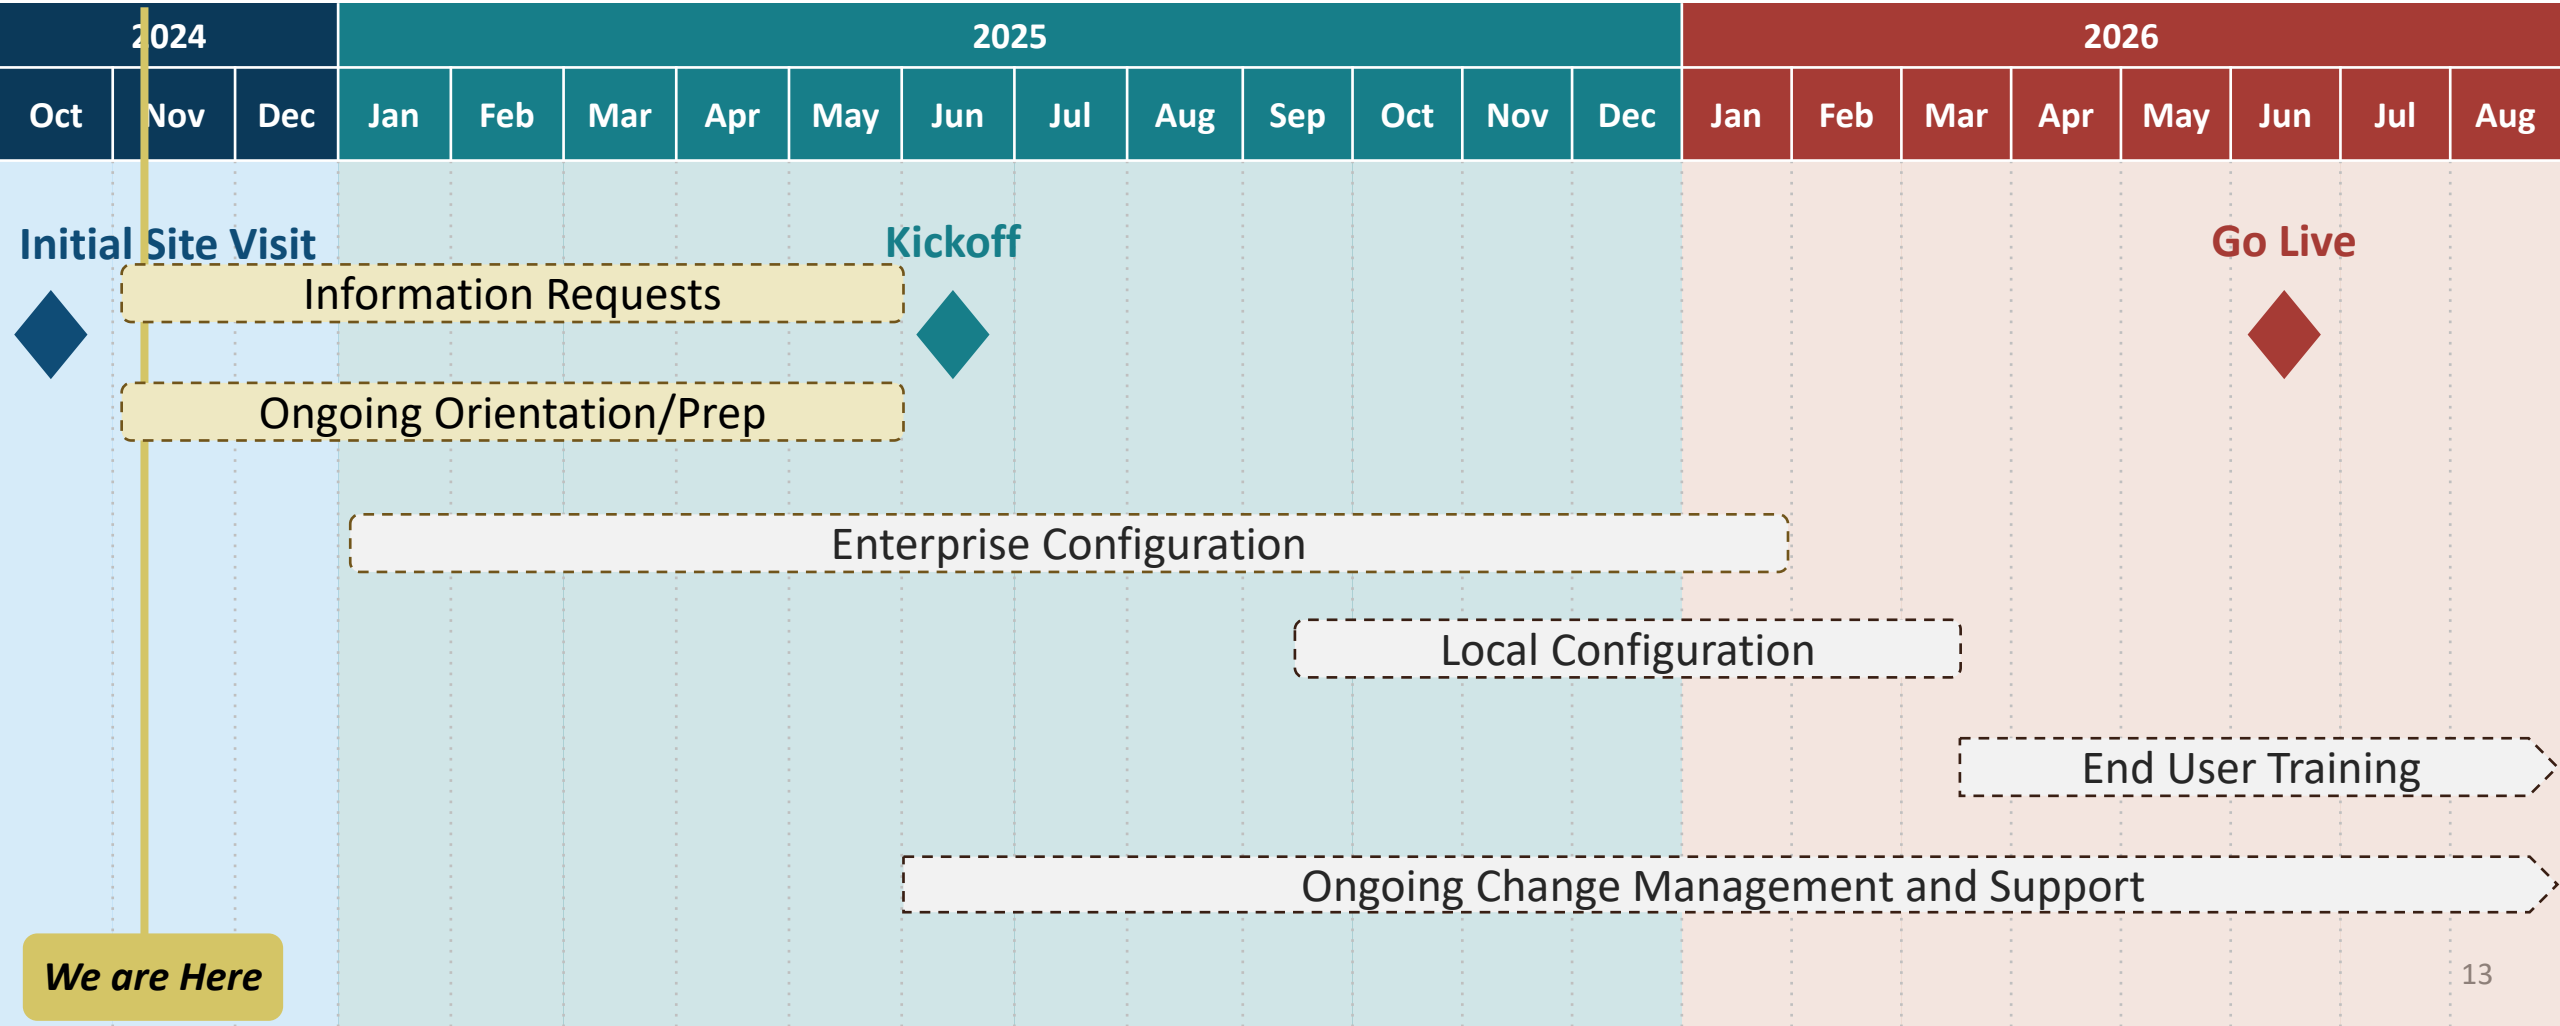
| 2024 | | | 2025 | | | | | | | | | | | | 2026 | | | | | | | |
|---|---|---|---|---|---|---|---|---|---|---|---|---|---|---|---|---|---|---|---|---|---|---|
| Oct | Nov | Dec | Jan | Feb | Mar | Apr | May | Jun | Jul | Aug | Sep | Oct | Nov | Dec | Jan | Feb | Mar | Apr | May | Jun | Jul | Aug |

Initial Site Visit

Kickoff

Go Live

Information Requests

Ongoing Orientation/Prep

Enterprise Configuration

Local Configuration

End User Training

Ongoing Change Management and Support

We are Here

13